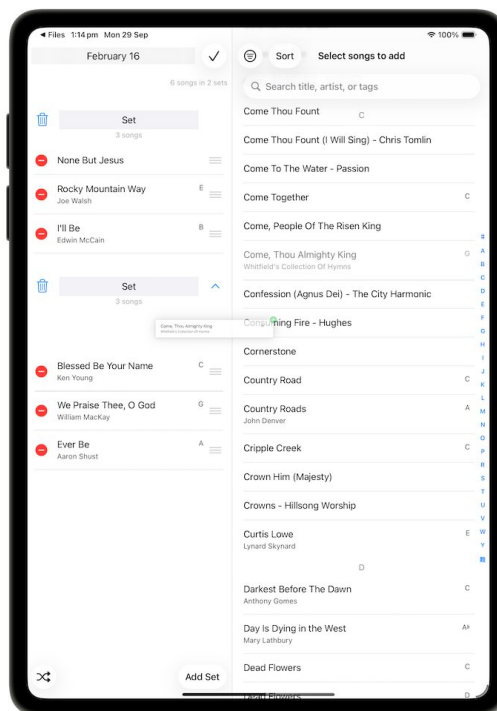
◂ Files 1:14 pm Mon 29 Sep

100%

February 16

6 songs in 2 sets

Set
3 songs

None But Jesus

Rocky Mountain Way
Joe Walsh
E

I'll Be
Edwin McCain
B

Set
3 songs

Come, Thou Almighty King
Whitfield's Collection Of Hymns

Blessed Be Your Name
Ken Young
C

We Praise Thee, O God
William MacKay
G

Ever Be
Aaron Shust
A

Add Set

Sort

Select songs to add

Search title, artist, or tags

Come Thou Fount

C

Come Thou Fount (I Will Sing) - Chris Tomlin

Come To The Water - Passion

Come Together
C

Come, People Of The Risen King

Come, Thou Almighty King
Whitfield's Collection Of Hymns
G

Confession (Agnus Dei) - The City Harmonic

Consuming Fire - Hughes

Cornerstone

Country Road
C

Country Roads
John Denver
A

Cripple Creek
C

Crown Him (Majesty)

Crowns - Hillsong Worship

Curtis Lowe
Lynard Skynard
E

D

Darkest Before The Dawn
Anthony Gomes
C

Day Is Dying in the West
Mary Lathbury
A♭

Dead Flowers
C

Dead Flowers
D

# A B C D E F G H I J K L M N O P Q R S T U V W X Y Z